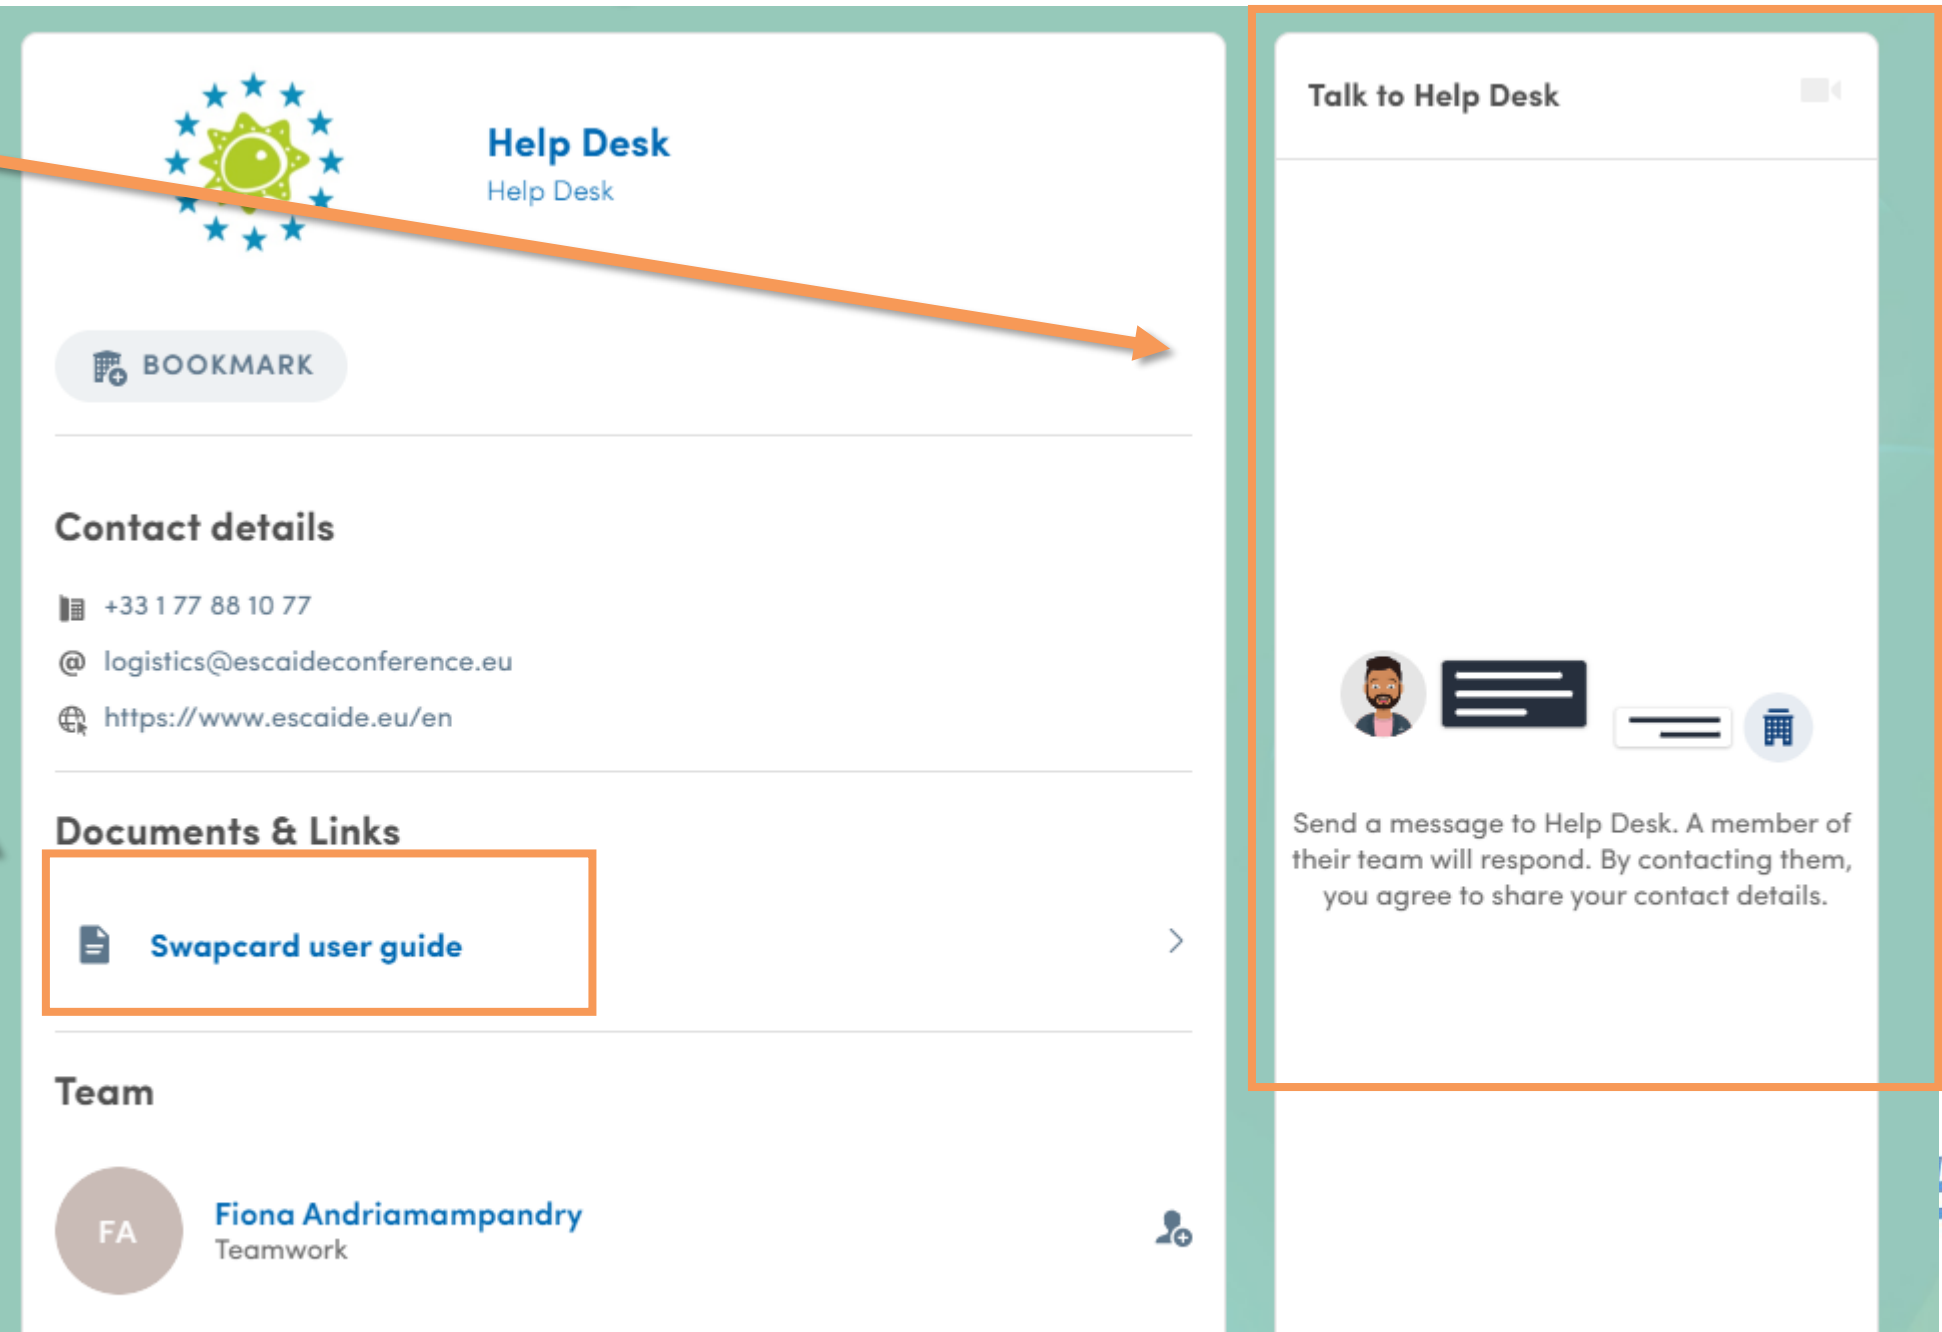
Help Desk
Help Desk

BOOKMARK

Contact details

+33 1 77 88 10 77

logistics@escaideconference.eu

https://www.escaide.eu/en

Documents & Links

Swapcard user guide

Team

FA

Fiona Andriamampandry
Teamwork

Talk to Help Desk

Send a message to Help Desk. A member of their team will respond. By contacting them, you agree to share your contact details.